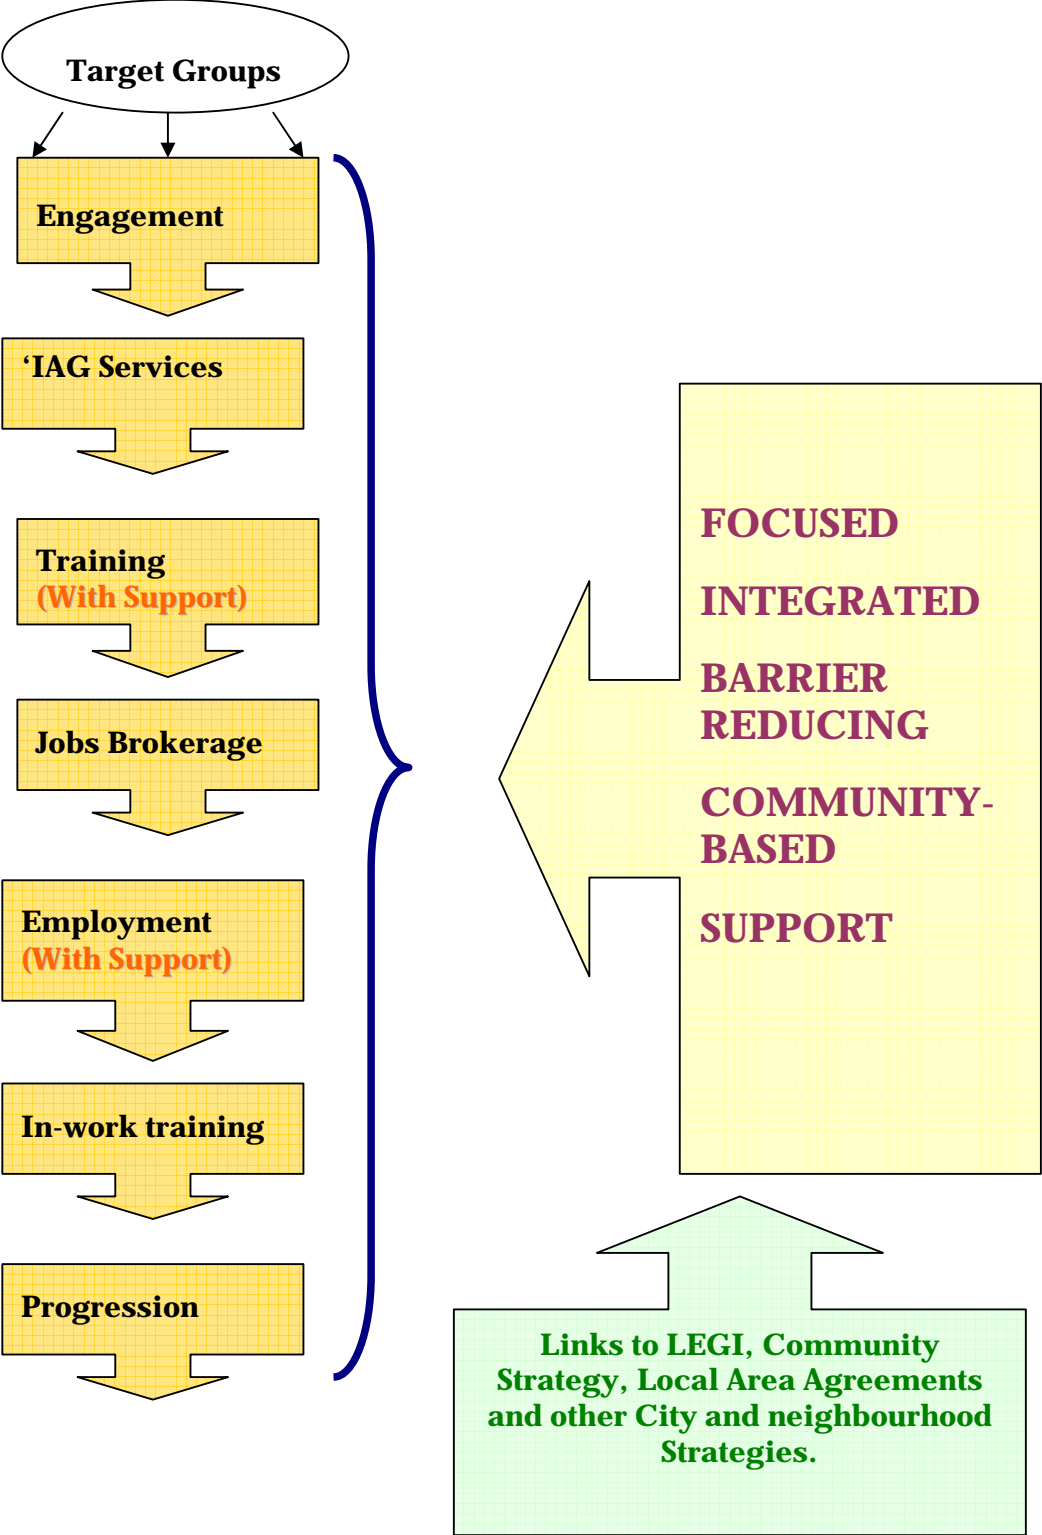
Target Groups

Engagement

‘IAG Services

Training
(With Support)

Jobs Brokerage

Employment
(With Support)

In-work training

Progression

FOCUSED

INTEGRATED

BARRIER REDUCING

COMMUNITY-BASED

SUPPORT

Links to LEGI, Community Strategy, Local Area Agreements and other City and neighbourhood Strategies.